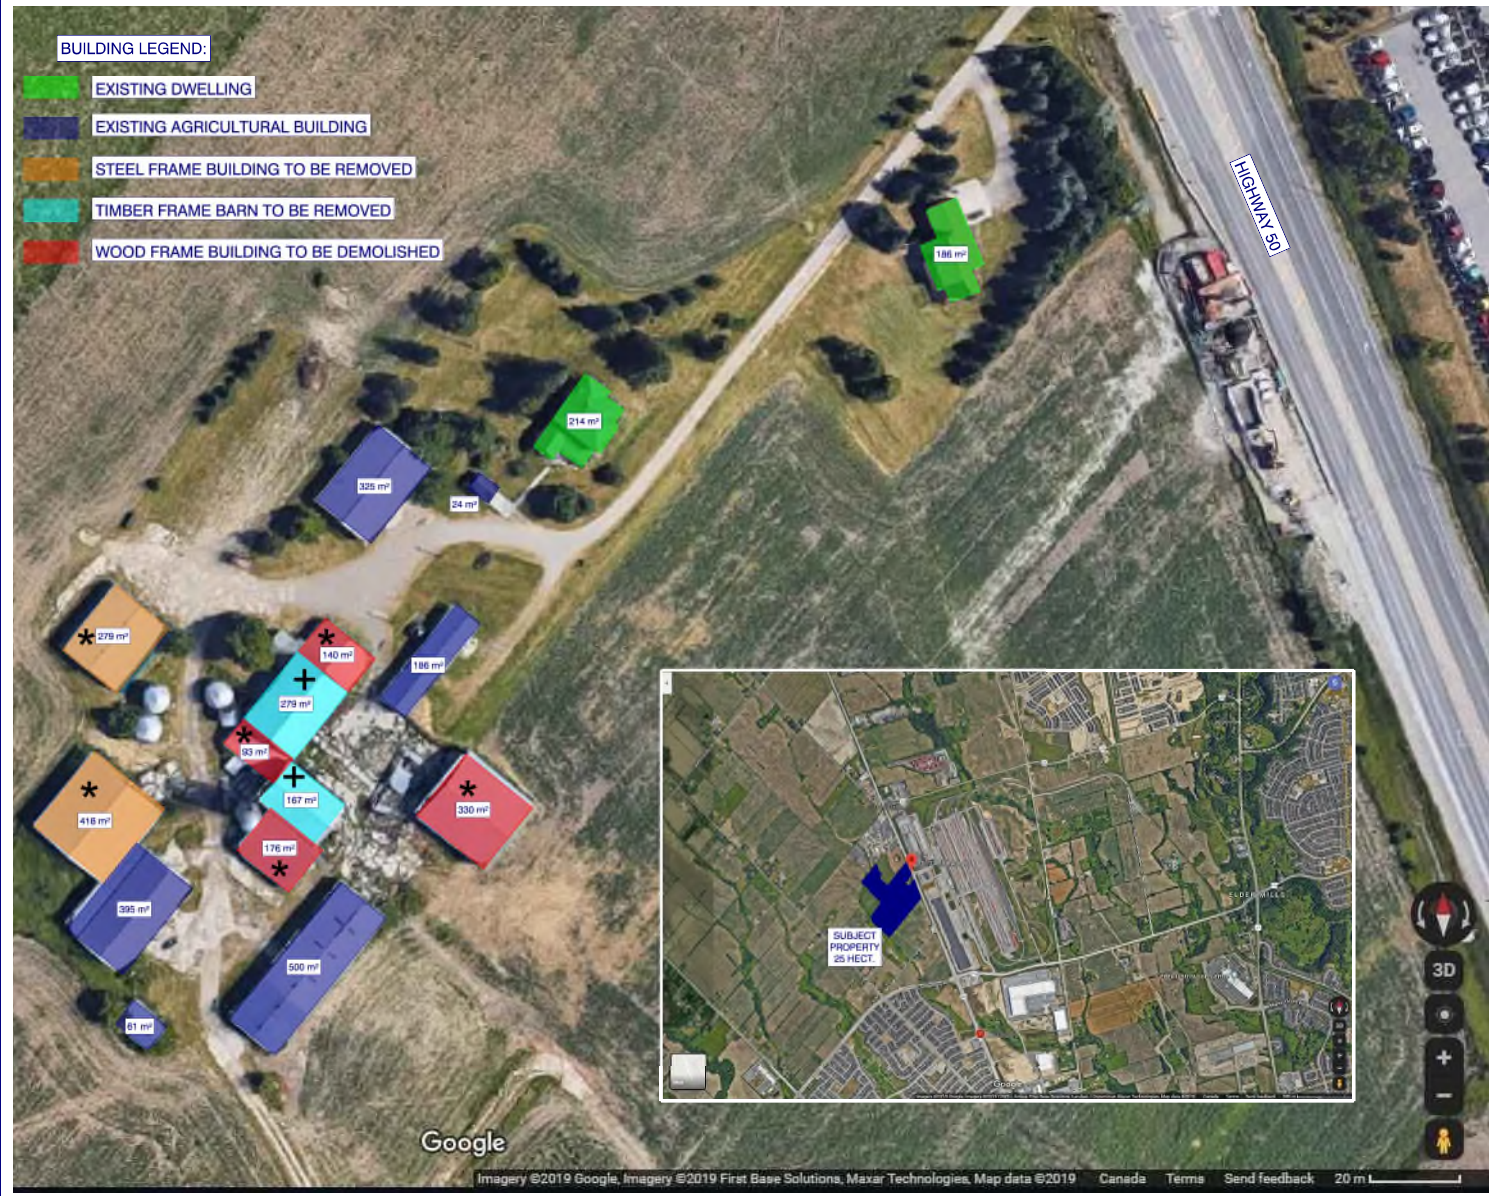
BUILDING LEGEND:

EXISTING DWELLING

EXISTING AGRICULTURAL BUILDING

STEEL FRAME BUILDING TO BE REMOVED

TIMBER FRAME BARN TO BE REMOVED

WOOD FRAME BUILDING TO BE DEMOLISHED

HIGHWAY 50

186 m²

214 m²

325 m²

24 m²

279 m²

140 m²

186 m²

279 m²

93 m²

167 m²

416 m²

176 m²

330 m²

395 m²

500 m²

61 m²

SUBJECT PROPERTY 25 HECT.

ELDER MILLS

3D

+

−

Google

Imagery ©2019 Google, Imagery ©2019 First Base Solutions, Maxar Technologies, Map data ©2019 Canada Terms Send feedback 20 m